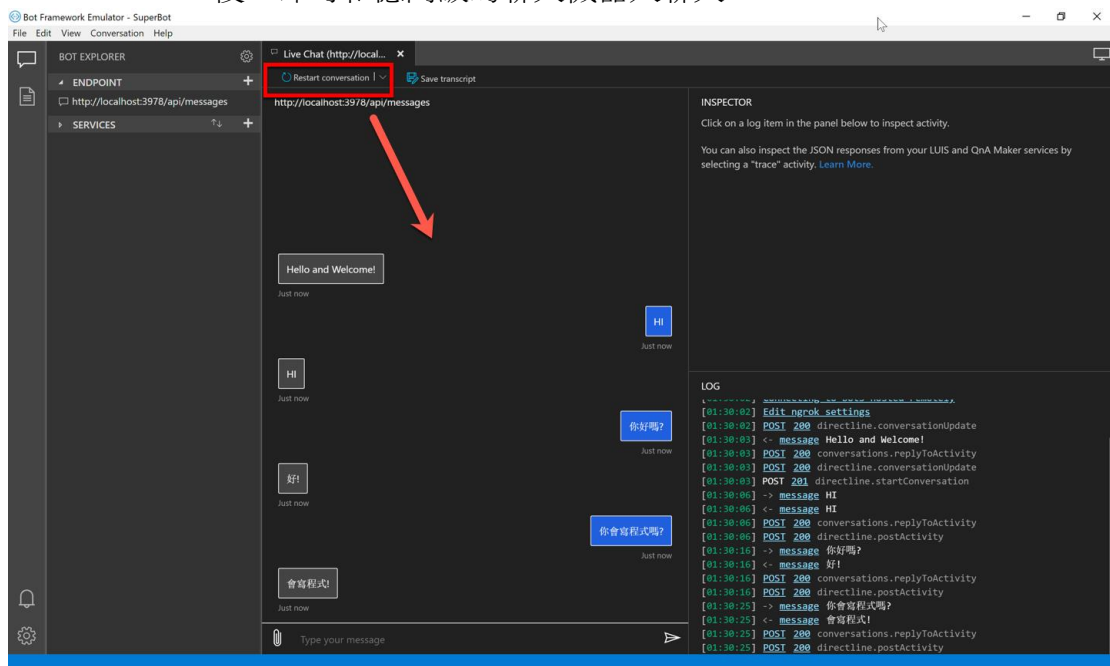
Bot Framework Emulator - SuperBot
File Edit View Conversation Help

BOT EXPLORER
ENDPOINT
http://localhost:3978/api/messages
SERVICES

Live Chat (http://local... ×
Restart conversation
Save transcript
http://localhost:3978/api/messages

Hello and Welcome!
Just now
HI
Just now
HI
Just now
你好嗎?
Just now
好!
Just now
你會寫程式嗎?
Just now
會寫程式!
Just now

Type your message

INSPECTOR
Click on a log item in the panel below to inspect activity.

You can also inspect the JSON responses from your LUIS and QnA Maker services by selecting a "trace" activity. Learn More.

LOG
[01:30:02] Edit ngrok settings
[01:30:02] POST 200 directline.conversationUpdate
[01:30:03] <- message Hello and Welcome!
[01:30:03] POST 200 conversations.replyToActivity
[01:30:03] POST 200 directline.conversationUpdate
[01:30:03] POST 201 directline.startConversation
[01:30:06] -> message HI
[01:30:06] <- message HI
[01:30:06] POST 200 conversations.replyToActivity
[01:30:06] POST 200 directline.postActivity
[01:30:16] -> message 你好嗎?
[01:30:16] <- message 好!
[01:30:16] POST 200 conversations.replyToActivity
[01:30:16] POST 200 directline.postActivity
[01:30:25] -> message 你會寫程式嗎?
[01:30:25] <- message 會寫程式!
[01:30:25] POST 200 conversations.replyToActivity
[01:30:25] POST 200 directline.postActivity